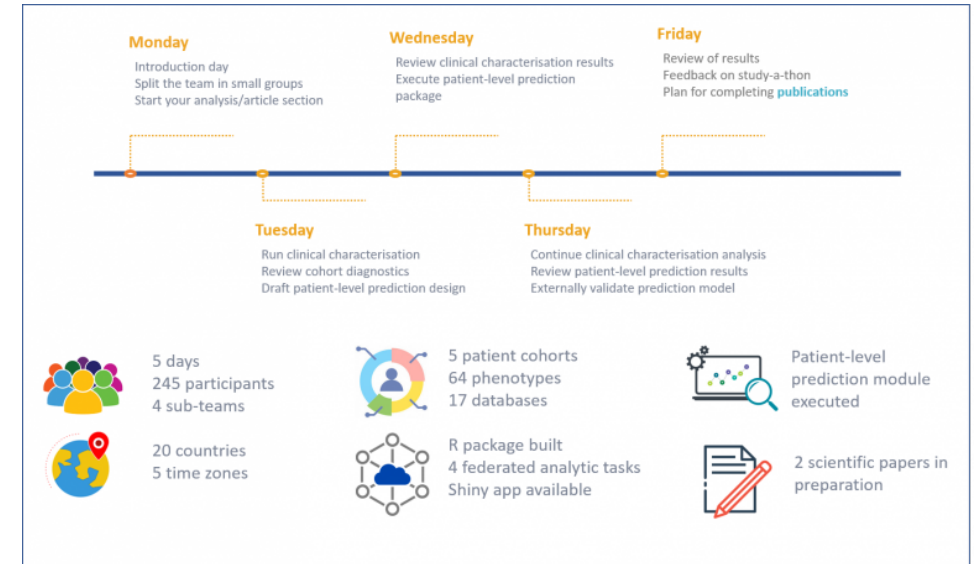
Monday
Introduction day
Split the team in small groups
Start your analysis/article section

Wednesday
Review clinical characterisation results
Execute patient-level prediction package

Friday
Review of results
Feedback on study-a-thon
Plan for completing publications

Tuesday
Run clinical characterisation
Review cohort diagnostics
Draft patient-level prediction design

Thursday
Continue clinical characterisation analysis
Review patient-level prediction results
Externally validate prediction model

5 days
245 participants
4 sub-teams

5 patient cohorts
64 phenotypes
17 databases

Patient-level prediction module executed

20 countries
5 time zones

R package built
4 federated analytic tasks
Shiny app available

2 scientific papers in preparation